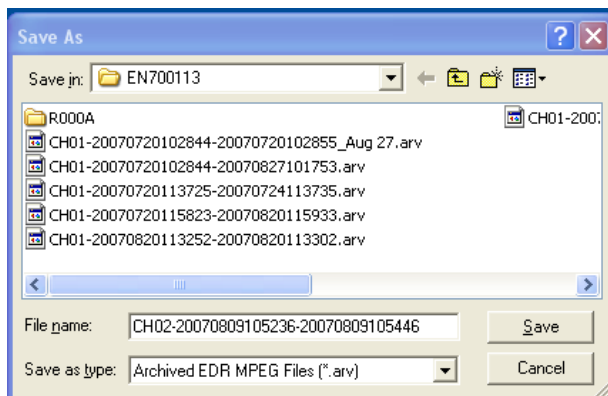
Save As

Save in: EN700113

R000A
CH01-20070720102844-20070720102855_Aug 27.arv
CH01-20070720102844-20070827101753.arv
CH01-20070720113725-20070724113735.arv
CH01-20070720115823-20070820115933.arv
CH01-20070820113252-20070820113302.arv
CH01-2007

File name: CH02-20070809105236-20070809105446
Save

Save as type: Archived EDR MPEG Files (*.arv)
Cancel